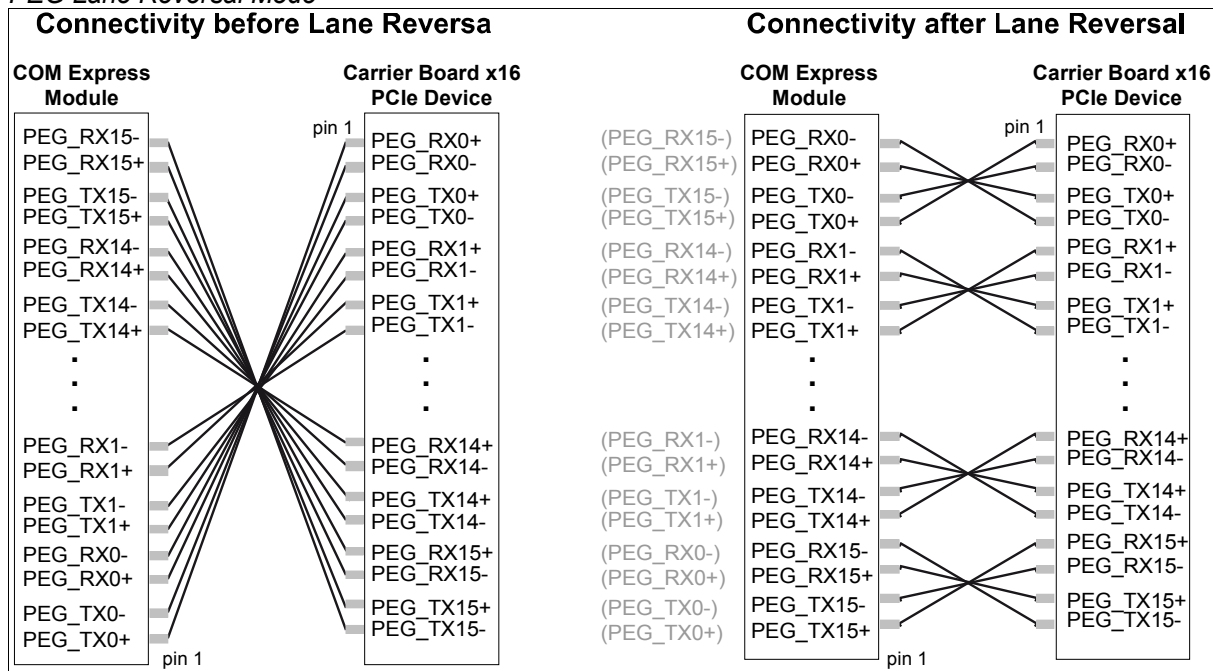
PEG Lane Reversal Mode

Connectivity before Lane Reversa

COM Express Module

PEG_RX15-
PEG_RX15+
PEG_TX15-
PEG_TX15+
PEG_RX14-
PEG_RX14+
PEG_TX14-
PEG_TX14+
.
.
.
PEG_RX1-
PEG_RX1+
PEG_TX1-
PEG_TX1+
PEG_RX0-
PEG_RX0+
PEG_TX0-
PEG_TX0+

pin 1

Carrier Board x16 PCIe Device

pin 1

PEG_RX0+
PEG_RX0-
PEG_TX0+
PEG_TX0-
PEG_RX1+
PEG_RX1-
PEG_TX1+
PEG_TX1-
.
.
.
PEG_RX14+
PEG_RX14-
PEG_TX14+
PEG_TX14-
PEG_RX15+
PEG_RX15-
PEG_TX15+
PEG_TX15-

Connectivity after Lane Reversal

COM Express Module

(PEG_RX15-) PEG_RX0-
(PEG_RX15+) PEG_RX0+
(PEG_TX15-) PEG_TX0-
(PEG_TX15+) PEG_TX0+
(PEG_RX14-) PEG_RX1-
(PEG_RX14+) PEG_RX1+
(PEG_TX14-) PEG_TX1-
(PEG_TX14+) PEG_TX1+
.
.
.
(PEG_RX1-) PEG_RX14-
(PEG_RX1+) PEG_RX14+
(PEG_TX1-) PEG_TX14-
(PEG_TX1+) PEG_TX14+
(PEG_RX0-) PEG_RX15-
(PEG_RX0+) PEG_RX15+
(PEG_TX0-) PEG_TX15-
(PEG_TX0+) PEG_TX15+

pin 1

Carrier Board x16 PCIe Device

pin 1

PEG_RX0+
PEG_RX0-
PEG_TX0+
PEG_TX0-
PEG_RX1+
PEG_RX1-
PEG_TX1+
PEG_TX1-
.
.
.
PEG_RX14+
PEG_RX14-
PEG_TX14+
PEG_TX14-
PEG_RX15+
PEG_RX15-
PEG_TX15+
PEG_TX15-